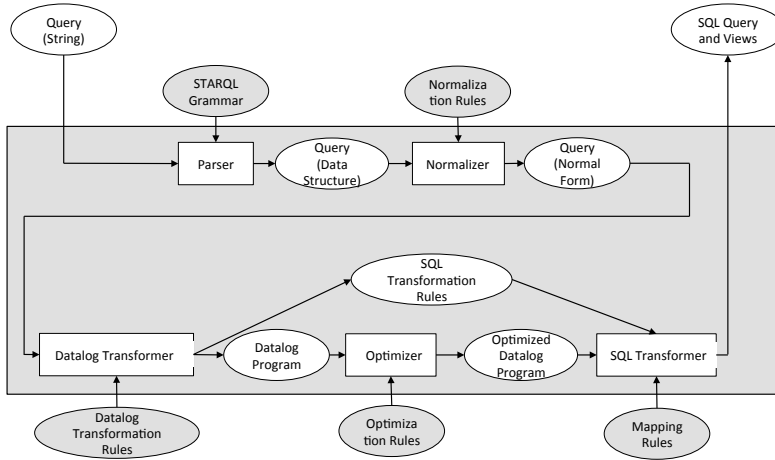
Query (String)

SQL Query and Views

STARQL Grammar

Normalization Rules

Parser

Query (Data Structure)

Normalizer

Query (Normal Form)

SQL Transformation Rules

Datalog Transformer

Datalog Program

Optimizer

Optimized Datalog Program

SQL Transformer

Datalog Transformation Rules

Optimization Rules

Mapping Rules